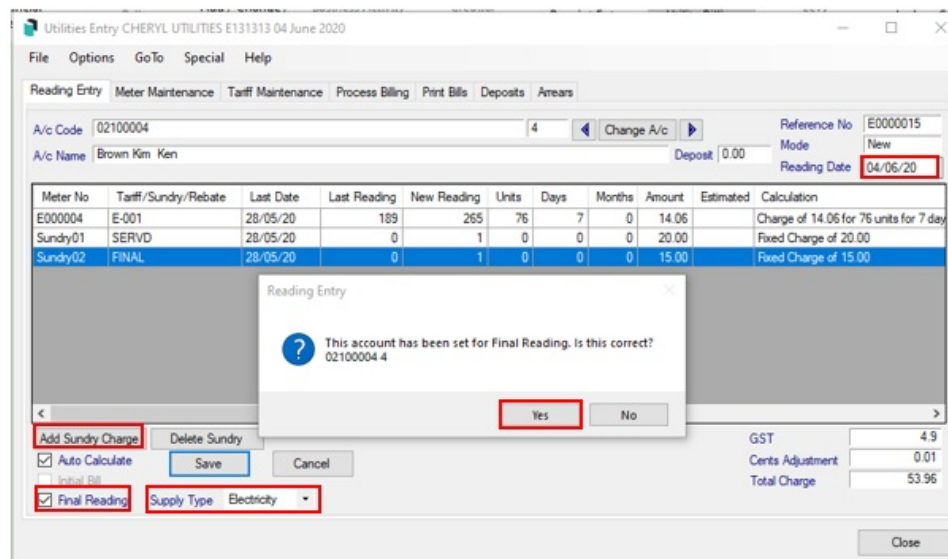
Utilities Entry CHERYL UTILITIES E131313 04 June 2020

File Options GoTo Special Help

Reading Entry | Meter Maintenance | Tariff Maintenance | Process Billing | Print Bills | Deposits | Arrears

A/c Code 02100004 4 Change A/c

A/c Name Brown Kim Ken

Deposit 0.00

Reference No E0000015

Mode New

Reading Date 04/06/20

| Meter No | Tariff/Sundry/Rebate | Last Date | Last Reading | New Reading | Units | Days | Months | Amount | Estimated | Calculation |
|---|---|---|---|---|---|---|---|---|---|---|
| E000004 | E-001 | 28/05/20 | 189 | 265 | 76 | 7 | 0 | 14.06 | | Charge of 14.06 for 76 units for 7 day |
| Sundry01 | SERVD | 28/05/20 | 0 | 1 | 0 | 0 | 0 | 20.00 | | Fixed Charge of 20.00 |
| Sundry02 | FINAL | 28/05/20 | 0 | 1 | 0 | 0 | 0 | 15.00 | | Fixed Charge of 15.00 |

Reading Entry

This account has been set for Final Reading. Is this correct?
02100004 4

Yes No

Add Sundry Charge Delete Sundry

Auto Calculate

Save Cancel

Initial Bill

Final Reading

Supply Type Electricity

GST 4.9

Cents Adjustment 0.01

Total Charge 53.96

Close